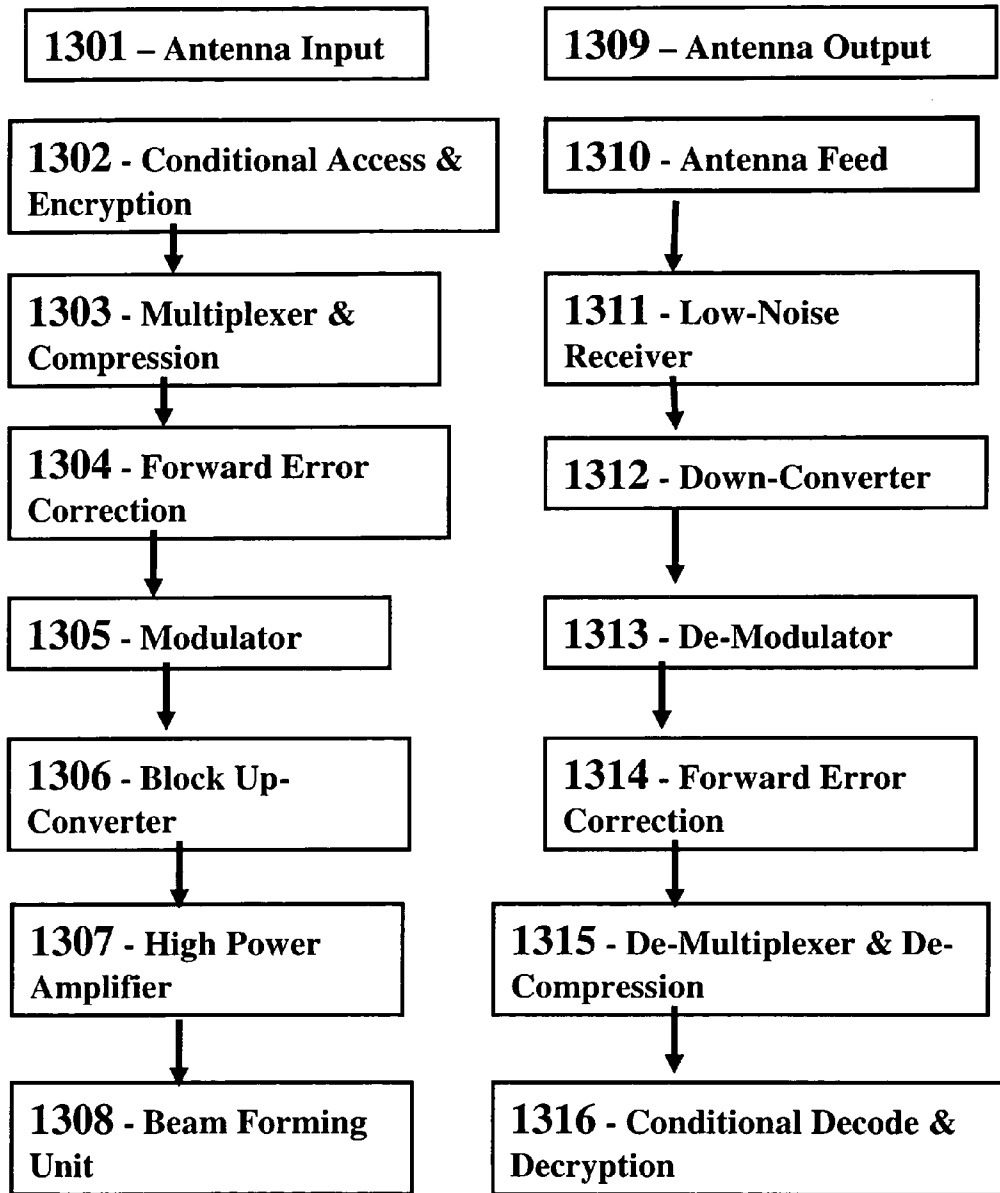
1301 – Antenna Input

1302 - Conditional Access & Encryption

1303 - Multiplexer & Compression

1304 - Forward Error Correction

1305 - Modulator

1306 - Block Up-Converter

1307 - High Power Amplifier

1308 - Beam Forming Unit

1309 – Antenna Output

1310 - Antenna Feed

1311 - Low-Noise Receiver

1312 - Down-Converter

1313 - De-Modulator

1314 - Forward Error Correction

1315 - De-Multiplexer & De-Compression

1316 - Conditional Decode & Decryption